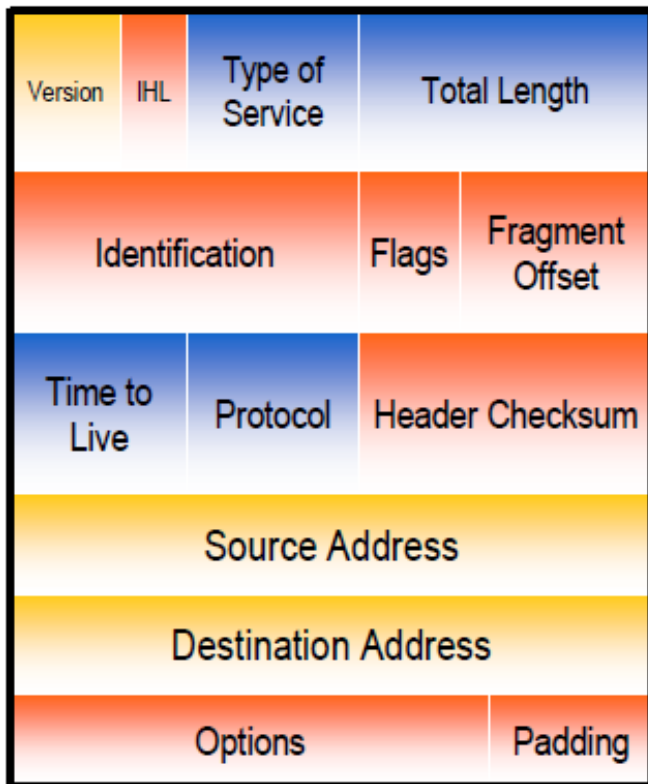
| Version | IHL | Type of Service | Total Length | |
|---|---|---|---|---|
| Identification | | | Flags | Fragment Offset |
| Time to Live | Protocol | Header Checksum | | |
| Source Address | | | | |
| Destination Address | | | | |
| Options | | | | Padding |